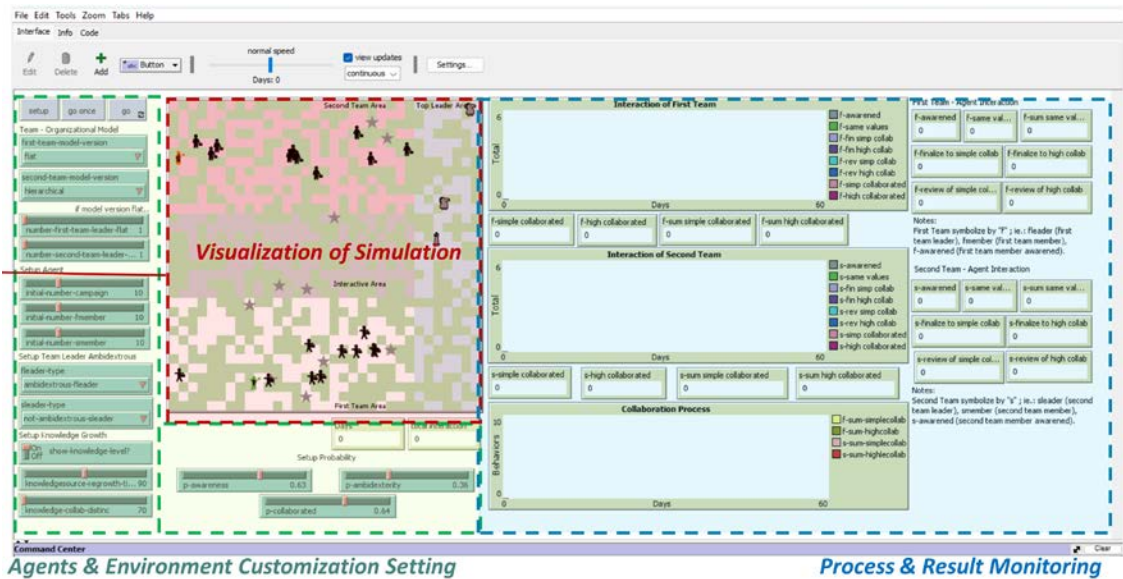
File Edit Tools Zoom Tabs Help
Interface Info Code

Edit Delete Add Button

normal speed
Days: 0

view updates
continuous

Settings...

setup go once go

Team - Organizational Model
first-team-model-version
flat
second-team-model-version
hierarchical
if model version flat...
number-first-team-leader-flat 1
number-second-team-leader-... 1
Setup Agent
initial-number-campaign 10
initial-number-fmember 10
initial-number-smember 10
Setup Team Leader Ambidextrous
fleader-type
ambidextrous-fleader
sleader-type
not-ambidextrous-sleader
Setup Knowledge Growth
On Off show-knowledge-level?
knowledgesource-regrowth-ti... 90
knowledge-collab-distinc 70

Second Team Area
Top Leader Area
Visualization of Simulation
Interactive Area
First Team Area

Days 0
Total Interaction 0

Setup Probability
p-awareness 0.63
p-ambidextrity 0.36
p-collaborated 0.64

Interaction of First Team
6
Total
0
0 Days 60
f-awarened
f-same values
f-fin simp collab
f-fin high collab
f-rev simp collab
f-rev high collab
f-simp collaborated
f-high collaborated

f-simple collaborated 0
f-high collaborated 0
f-sum simple collaborated 0
f-sum high collaborated 0

Interaction of Second Team
6
Total
0
0 Days 60
s-awarened
s-same values
s-fin simp collab
s-fin high collab
s-rev simp collab
s-rev high collab
s-simp collaborated
s-high collaborated

s-simple collaborated 0
s-high collaborated 0
s-sum simple collaborated 0
s-sum high collaborated 0

Collaboration Process
10
Behaviors
0
0 Days 60
f-sum-simplecollab
f-sum-highcollab
s-sum-simplecollab
s-sum-highlecollab

First Team - Agent Interaction
f-awarened 0
f-same val... 0
f-sum same val... 0
f-finalize to simple collab 0
f-finalize to high collab 0
f-review of simple col... 0
f-review of high collab 0

Notes:
First Team symbolize by "f" ; ie.: fleader (first team leader), fmember (first team member), f-awarened (first team member awarened).

Second Team - Agent Interaction
s-awarened 0
s-same val... 0
s-sum same val... 0
s-finalize to simple collab 0
s-finalize to high collab 0
s-review of simple col... 0
s-review of high collab 0

Notes:
Second Team symbolize by "s" ; ie.: sleader (second team leader), smember (second team member), s-awarened (second team member awarened).

Command Center
Clear

Agents & Environment Customization Setting
Process & Result Monitoring